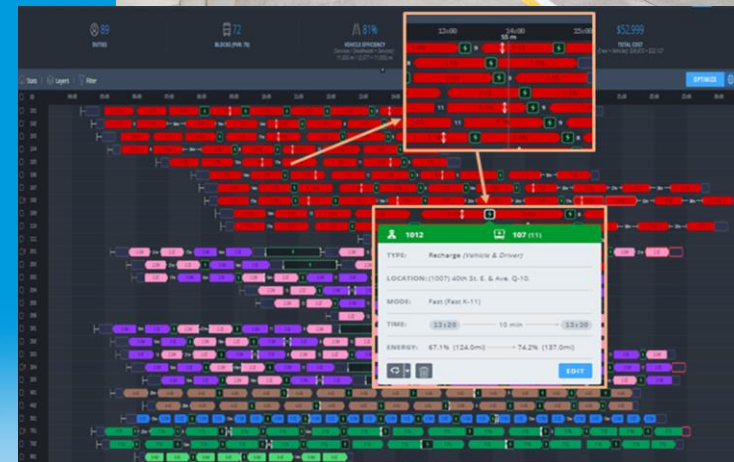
89
DUTIES

72
BLOCKS (PVR: 76)

81%
VEHICLE EFFICIENCY

12:00

14:00
55 m

15:00

$52,999
TOTAL COST

Slots
Layers
Filter

OPTIMIZE

11

11

1012

107 (11)

TYPE: Recharge (Vehicle & Driver)

LOCATION: (1007) 40th St. E. & Ave. Q-10.

MODE: Fast (Fast K-11)

TIME: 13:20 10 min 13:30

ENERGY: 67.1% (124.0mi) 74.2% (137.0mi)

EDIT